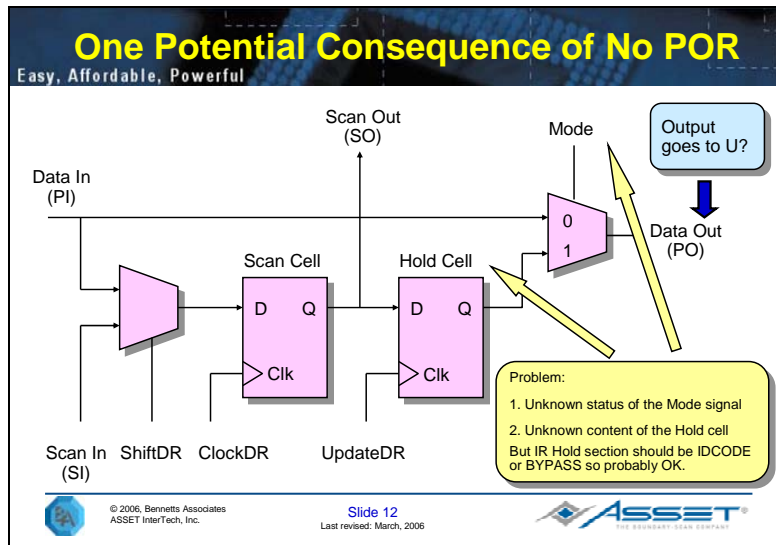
One Potential Consequence of No POR

Easy, Affordable, Powerful

Scan Out (SO)

Mode

Output goes to U?

Data In (PI)

0

1

Data Out (PO)

Scan Cell

Hold Cell

D Q

D Q

Clk

Clk

Problem:

1. Unknown status of the Mode signal

2. Unknown content of the Hold cell

But IR Hold section should be IDCODE or BYPASS so probably OK.

Scan In (SI)

ShiftDR

ClockDR

UpdateDR

© 2006, Bennetts Associates
ASSET InterTech, Inc.

Slide 12
Last revised: March, 2006

ASSET
THE BOUNDARY-SCAN COMPANY